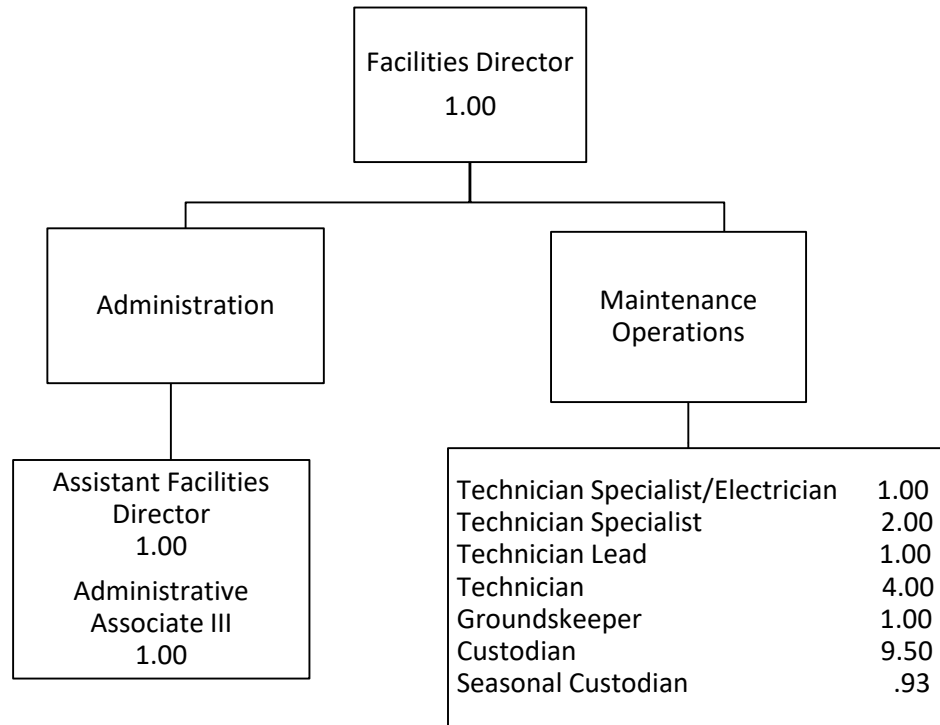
Facilities Director
1.00

Administration

Maintenance Operations

Assistant Facilities Director
1.00
Administrative Associate III
1.00

Technician Specialist/Electrician 1.00
Technician Specialist 2.00
Technician Lead 1.00
Technician 4.00
Groundskeeper 1.00
Custodian 9.50
Seasonal Custodian .93